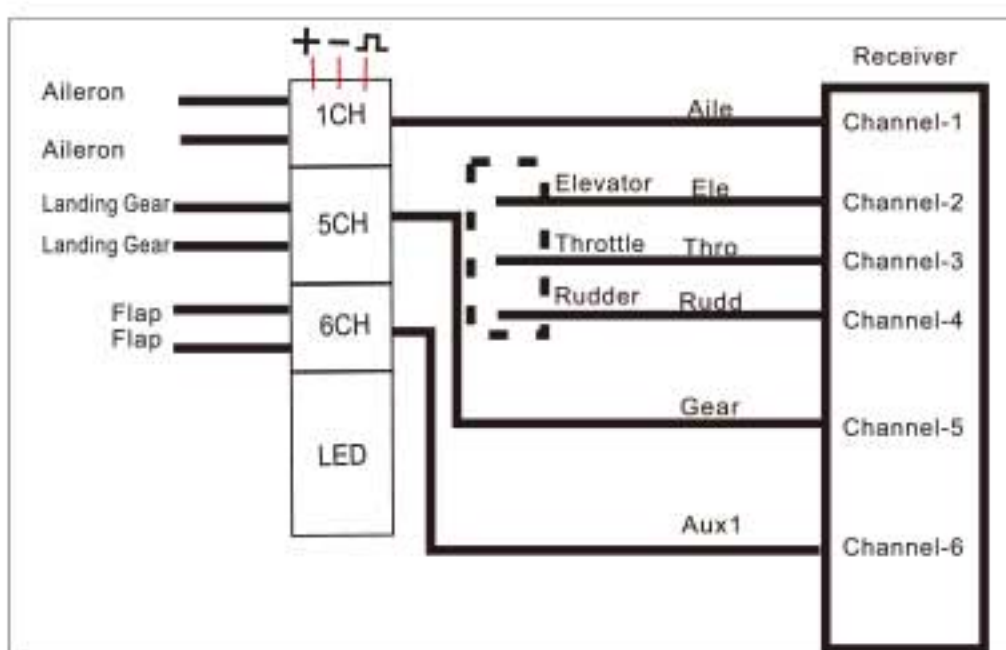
+ − ⎍

Aileron

Aileron

Landing Gear

Landing Gear

Flap

Flap

1CH

5CH

6CH

LED

Aile

Elevator Ele

Throttle Thro

Rudder Rudd

Gear

Aux1

Receiver

Channel-1

Channel-2

Channel-3

Channel-4

Channel-5

Channel-6